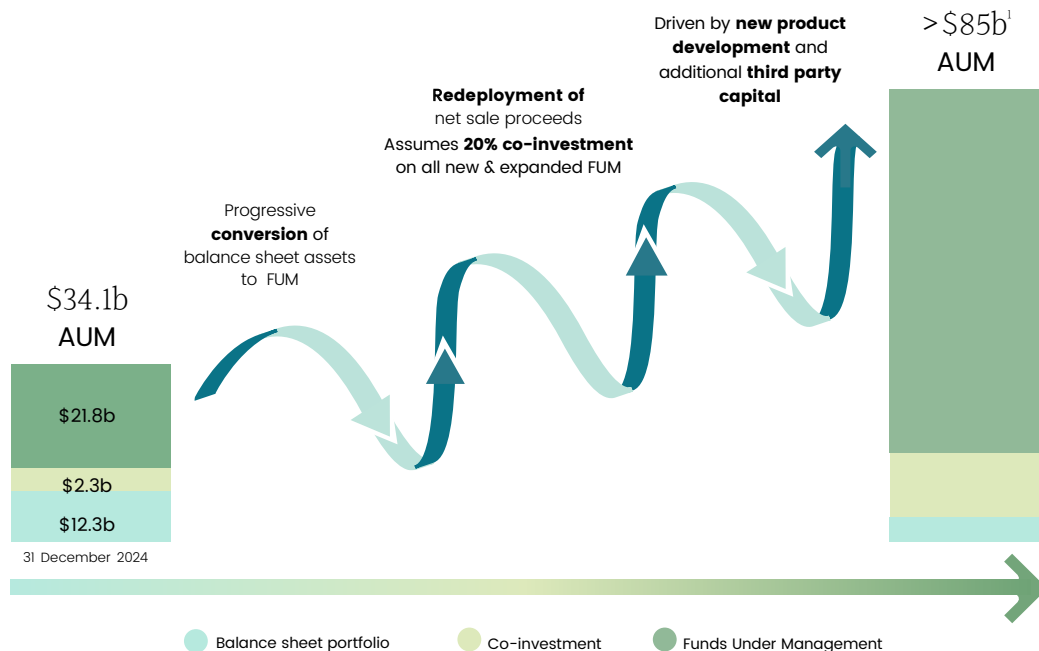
$34.1b
AUM

$21.8b
$2.3b
$12.3b

31 December 2024

Progressive **conversion** of balance sheet assets to FUM

**Redeployment of** net sale proceeds
Assumes **20% co-investment** on all new & expanded FUM

Driven by **new product development** and additional **third party capital**

>$85b$^1$
AUM

Balance sheet portfolio
Co-investment
Funds Under Management